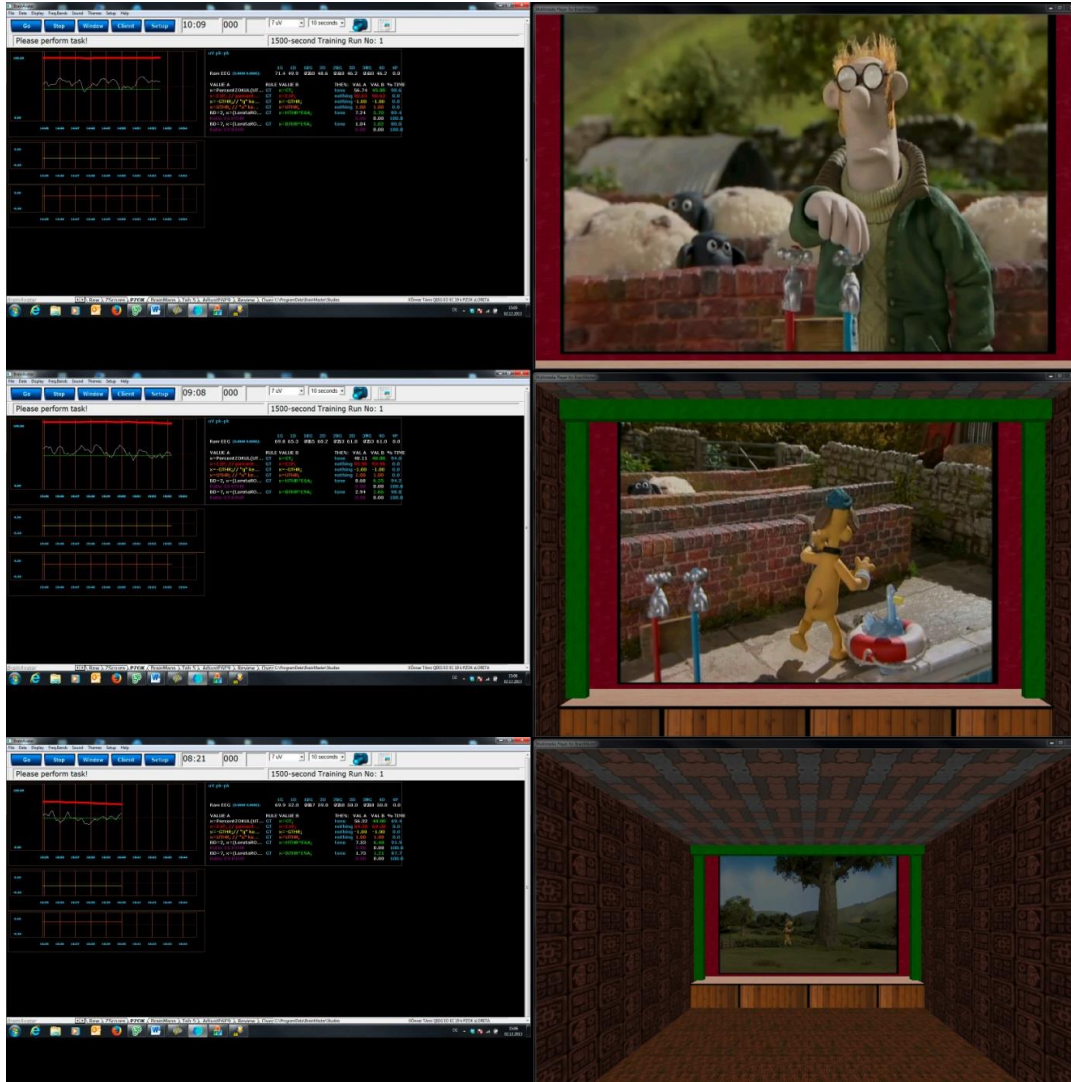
Go Stop Window Client Setup 10:09 000 7 uV 10 seconds

Please perform task! 1500-second Training Run No: 1

Raw EEG

VALUE A RULE VALUE B

Go Stop Window Client Setup 09:08 000 7 uV 10 seconds

Please perform task! 1500-second Training Run No: 1

Raw EEG

VALUE A RULE VALUE B

Go Stop Window Client Setup 08:21 000 7 uV 10 seconds

Please perform task! 1500-second Training Run No: 1

Raw EEG

VALUE A RULE VALUE B